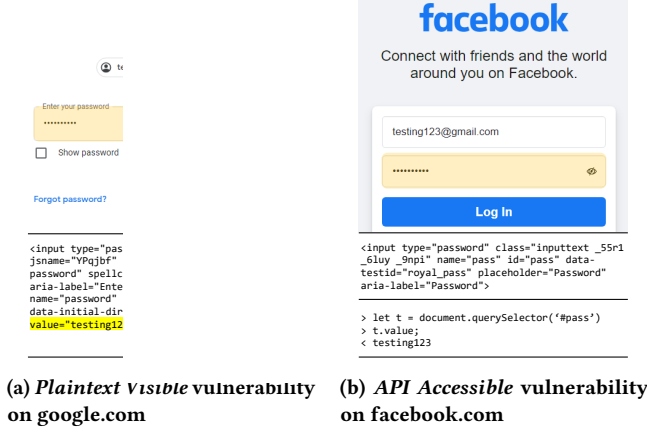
te

Enter your password
••••••••••

Show password

Forgot password?

<input type="pas
jsname="YPqjbf"
password" spellc
aria-label="Ente
name="password"
data-initial-dir
value="testing12

(a) *Plaintext Visible* vulnerability on google.com

facebook

Connect with friends and the world around you on Facebook.

testing123@gmail.com

••••••••••

Log In

<input type="password" class="inputtext _55r1 _6luy _9npi" name="pass" id="pass" data-testid="royal_pass" placeholder="Password" aria-label="Password">

> let t = document.querySelector('#pass')
> t.value;
< testing123

(b) *API Accessible* vulnerability on facebook.com